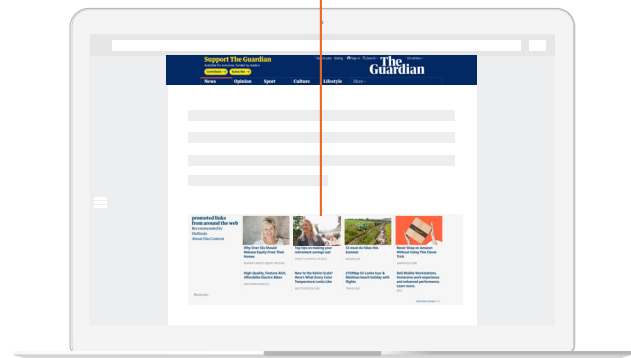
Support The Guardian
Available for everyone, funded by readers
Contribute → Subscribe →

Search jobs Dating Sign in Search UK edition

The Guardian

News Opinion Sport Culture Lifestyle More

promoted links from around the web
Recommended by Outbrain
About this Content

Why Over 60s Should Release Equity From Their Homes

Top tips on making your retirement savings last

12 must-do hikes this Summer

Never Shop on Amazon Without Using This Clever Trick

High Quality, Feature-Rich, Affordable Electric Bikes

New to the Keto Diet? Here's What Every User Should Know

3 Fillings for Lunches that Will Be Healthy With Rights

Dell Mobile Workstations. Immersive work experience and enhanced performance. Learn more.

Outbrain